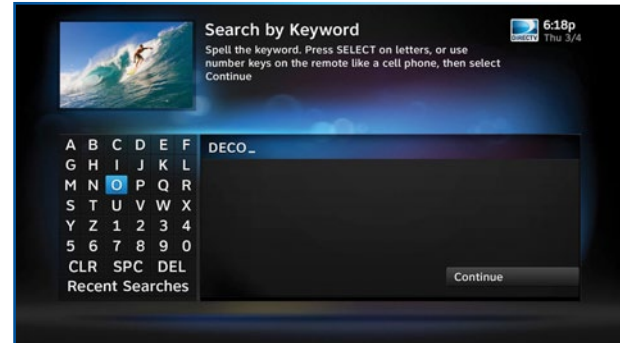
Search by Keyword

Spell the keyword. Press SELECT on letters, or use number keys on the remote like a cell phone, then select Continue

DIRECTV 6:18p Thu 3/4

A B C D E F
G H I J K L
M N O P Q R
S T U V W X
Y Z 1 2 3 4
5 6 7 8 9 0
CLR SPC DEL
Recent Searches

DECO_

Continue